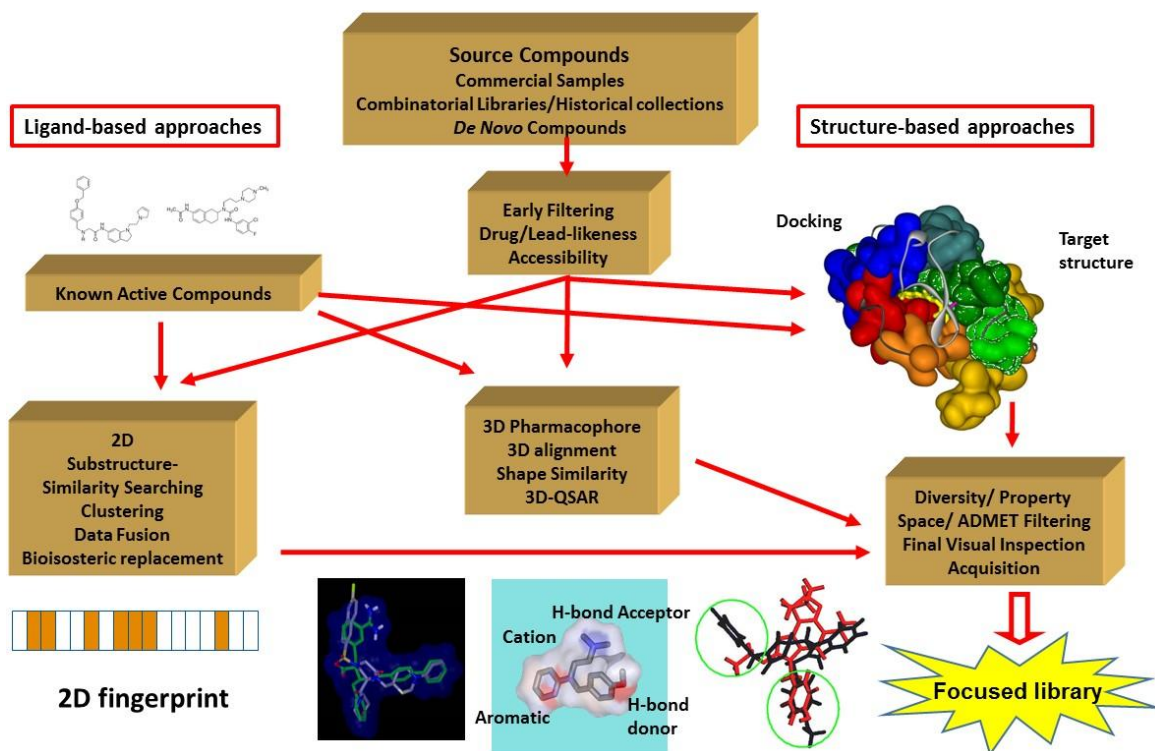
Source Compounds
Commercial Samples
Combinatorial Libraries/Historical collections
De Novo Compounds

Ligand-based approaches

Structure-based approaches

Early Filtering
Drug/Lead-likeness
Accessibility

Docking

Target structure

Known Active Compounds

2D
Substructure-
Similarity Searching
Clustering
Data Fusion
Bioisosteric replacement

3D Pharmacophore
3D alignment
Shape Similarity
3D-QSAR

Diversity/ Property
Space/ ADMET Filtering
Final Visual Inspection
Acquisition

2D fingerprint

H-bond Acceptor
Cation
Aromatic
H-bond donor

Focused library